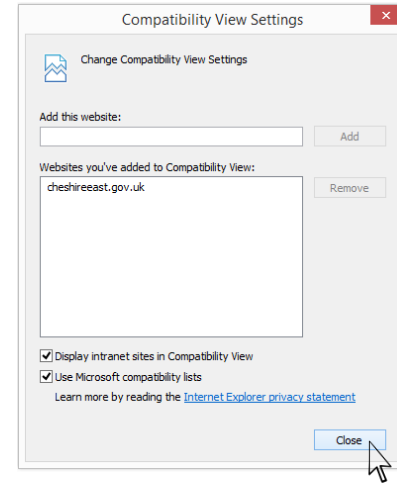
Compatibility View Settings

Change Compatibility View Settings

Add this website:

Add

Websites you've added to Compatibility View:

cheshireeast.gov.uk

Remove

Display intranet sites in Compatibility View

Use Microsoft compatibility lists

Learn more by reading the Internet Explorer privacy statement

Close